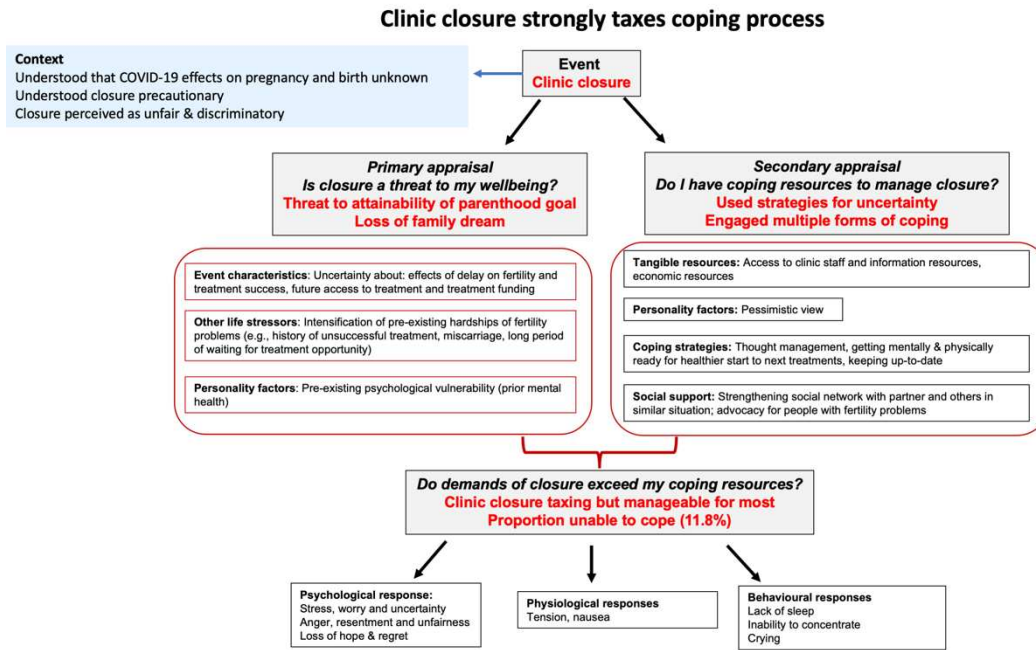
Clinic closure strongly taxes coping process

Context
Understood that COVID-19 effects on pregnancy and birth unknown
Understood closure precautionary
Closure perceived as unfair & discriminatory

Event
Clinic closure

Primary appraisal
Is closure a threat to my wellbeing?
Threat to attainability of parenthood goal
Loss of family dream

Secondary appraisal
Do I have coping resources to manage closure?
Used strategies for uncertainty
Engaged multiple forms of coping

Event characteristics: Uncertainty about: effects of delay on fertility and treatment success, future access to treatment and treatment funding

Other life stressors: Intensification of pre-existing hardships of fertility problems (e.g., history of unsuccessful treatment, miscarriage, long period of waiting for treatment opportunity)

Personality factors: Pre-existing psychological vulnerability (prior mental health)

Tangible resources: Access to clinic staff and information resources, economic resources

Personality factors: Pessimistic view

Coping strategies: Thought management, getting mentally & physically ready for healthier start to next treatments, keeping up-to-date

Social support: Strengthening social network with partner and others in similar situation; advocacy for people with fertility problems

Do demands of closure exceed my coping resources?
Clinic closure taxing but manageable for most
Proportion unable to cope (11.8%)

Psychological response:
Stress, worry and uncertainty
Anger, resentment and unfairness
Loss of hope & regret

Physiological responses
Tension, nausea

Behavioural responses
Lack of sleep
Inability to concentrate
Crying